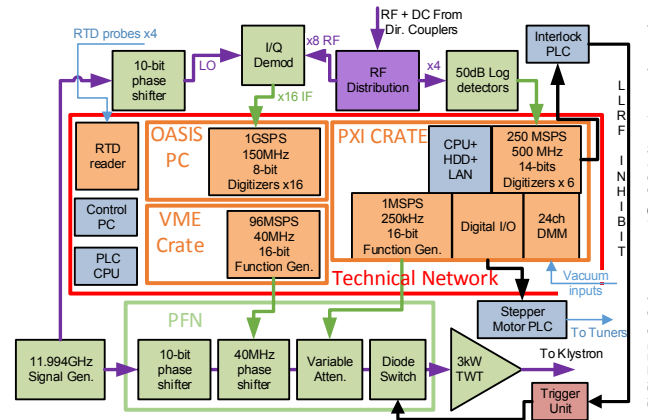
RTD probes x4

10-bit phase shifter

LO

I/Q Demod

x8 RF

RF + DC From Dir. Couplers

RF Distribution

x4

50dB Log detectors

Interlock PLC

L L R F I N H I B I T

x16 IF

RTD reader

OASIS PC

1GSPS 150MHz 8-bit Digitizers x16

PXI CRATE

CPU+ HDD+ LAN

250 MSPS 500 MHz 14-bits Digitizers x 6

Control PC

VME Crate

96MSPS 40MHz 16-bit Function Gen.

1MSPS 250kHz 16-bit Function Gen.

Digital I/O

24ch DMM

PLC CPU

Technical Network

Vacuum inputs

Stepper Motor PLC

To Tuners

PFN

11.994GHz Signal Gen.

10-bit phase shifter

40MHz phase shifter

Variable Atten.

Diode Switch

3kW TWT

To Klystron

Trigger Unit